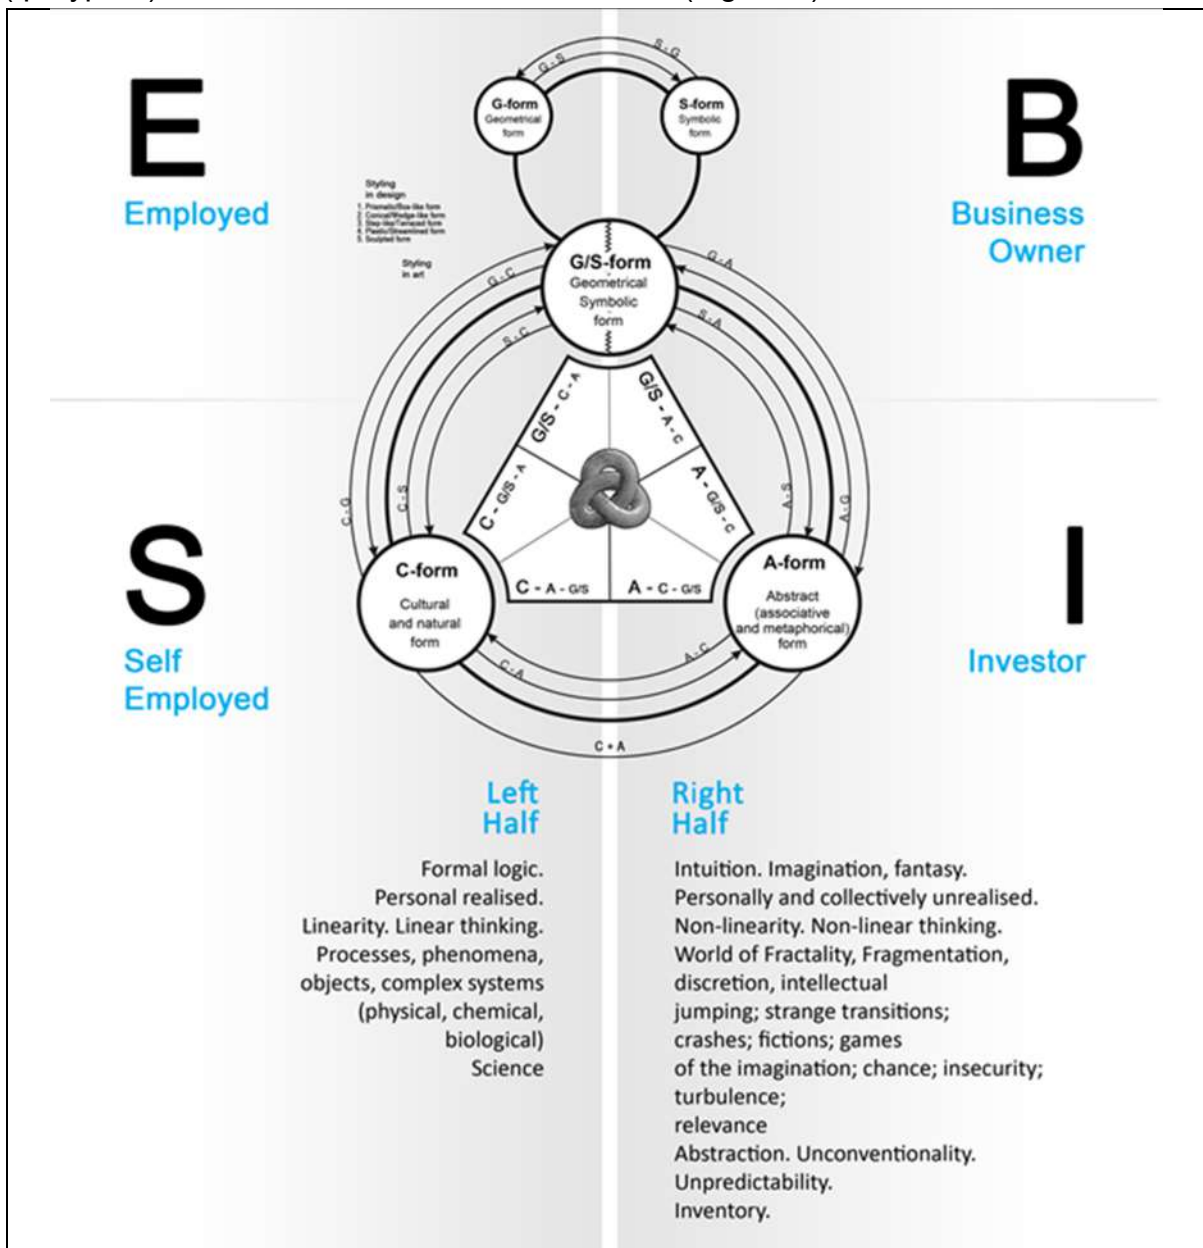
E
Employed

B
Business Owner

G-form
Geometrical form

S-form
Symbolic form

G-S
S-G

Styling in design
1. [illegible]
2. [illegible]
3. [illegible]
4. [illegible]
5. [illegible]

Styling in art

G/S-form
Geometrical Symbolic form

G-C
S-C
G-A
S-A

G/S - C - A
G/S - A - C
C - G/S - A
A - G/S - C
C - A - G/S
A - C - G/S

S
Self Employed

I
Investor

C-G
C-S
A-S
A-G

C-form
Cultural and natural form

A-form
Abstract (associative and metaphorical) form

C-A
A-C
C + A

Left Half

Formal logic.
Personal realised.
Linearity. Linear thinking.
Processes, phenomena, objects, complex systems (physical, chemical, biological)
Science

Right Half

Intuition. Imagination, fantasy.
Personally and collectively unrealised.
Non-linearity. Non-linear thinking.
World of Fractality, Fragmentation, discretion, intellectual jumping; strange transitions; crashes; fictions; games of the imagination; chance; insecurity; turbulence;
relevance
Abstraction. Unconventionality.
Unpredictability.
Inventory.